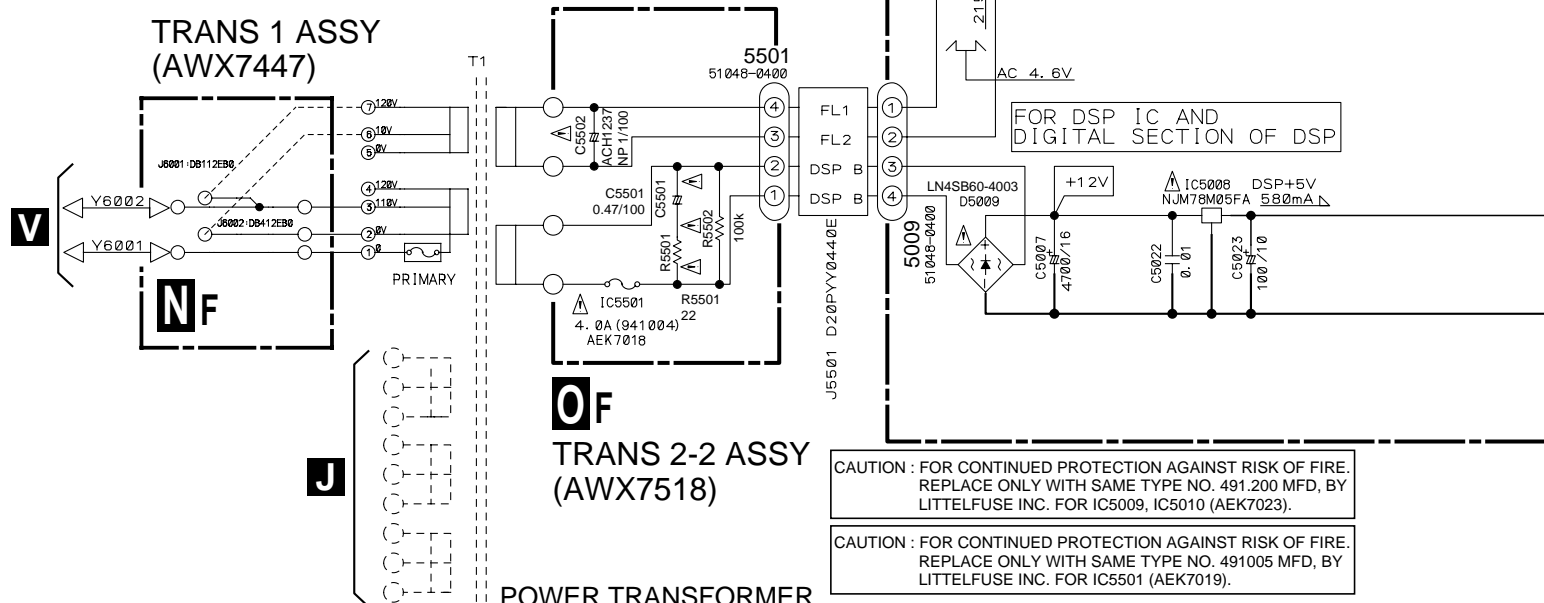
TRANS 1 ASSY
(AWX7447)

T1

7 120V
6 10V
5 0V
J6001 DB112EB0
4 120V
3 110V
J6002 DB412EB0
2 0V
1 0
PRIMARY

V
Y6002
Y6001

N F

J

5501
51048-0400

C5502
ACH1237
NP 1/100

C5501
0.47/100

C5501
R5501
R5502
100k

IC5501
4.0A (941004)
AEK7018

R5501
22

4 FL1 1
3 FL2 2
2 DSP B 3
1 DSP B 4

J5501 D20PYY0440E

5009
51048-0400

O F

TRANS 2-2 ASSY
(AWX7518)

AC 4.6V

FOR DSP IC AND
DIGITAL SECTION OF DSP

LN4SB60-4003
D5009

+12V

C5007
4700/16

IC5008
NJM78M05FA

DSP+5V
580mA

C5022
0.01

C5023
100/10

CAUTION : FOR CONTINUED PROTECTION AGAINST RISK OF FIRE. REPLACE ONLY WITH SAME TYPE NO. 491.200 MFD, BY LITTELFUSE INC. FOR IC5009, IC5010 (AEK7023).

CAUTION : FOR CONTINUED PROTECTION AGAINST RISK OF FIRE. REPLACE ONLY WITH SAME TYPE NO. 491005 MFD, BY LITTELFUSE INC. FOR IC5501 (AEK7019).

POWER TRANSFORMER